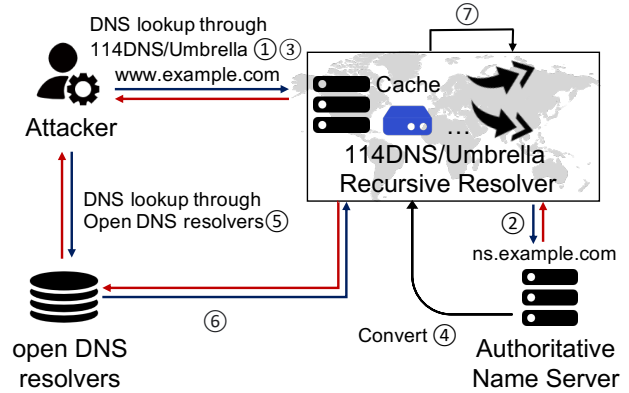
DNS lookup through 114DNS/Umbrella ①③

www.example.com

Attacker

⑦

Cache

...

114DNS/Umbrella Recursive Resolver

DNS lookup through Open DNS resolvers⑤

②

ns.example.com

⑥

Convert ④

open DNS resolvers

Authoritative Name Server